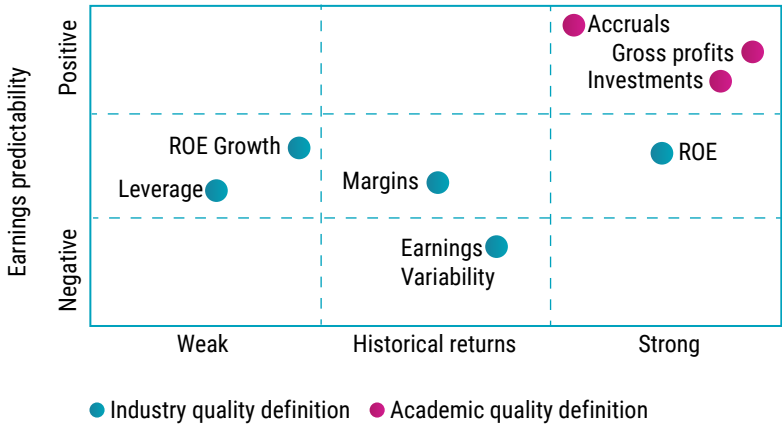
Earnings predictability

Positive

Negative

Accruals

Gross profits

Investments

ROE Growth

Leverage

Margins

ROE

Earnings Variability

Weak

Historical returns

Strong

Industry quality definition

Academic quality definition